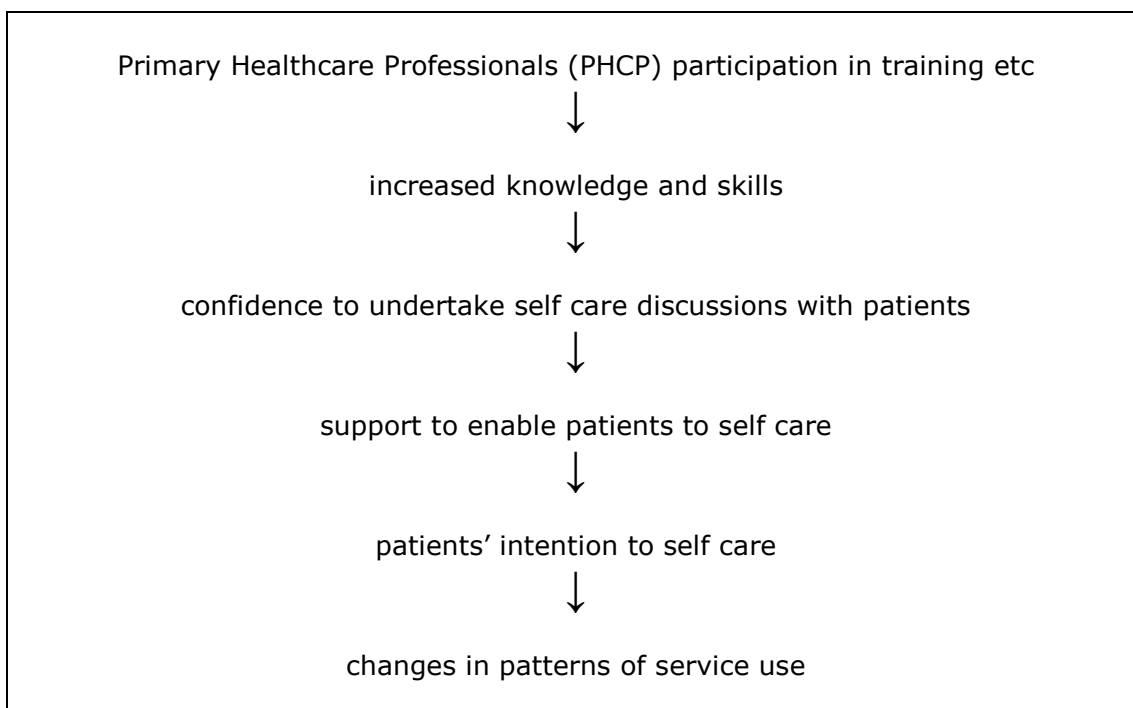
Primary Healthcare Professionals (PHCP) participation in training etc

↓

increased knowledge and skills

↓

confidence to undertake self care discussions with patients

↓

support to enable patients to self care

↓

patients' intention to self care

↓

changes in patterns of service use